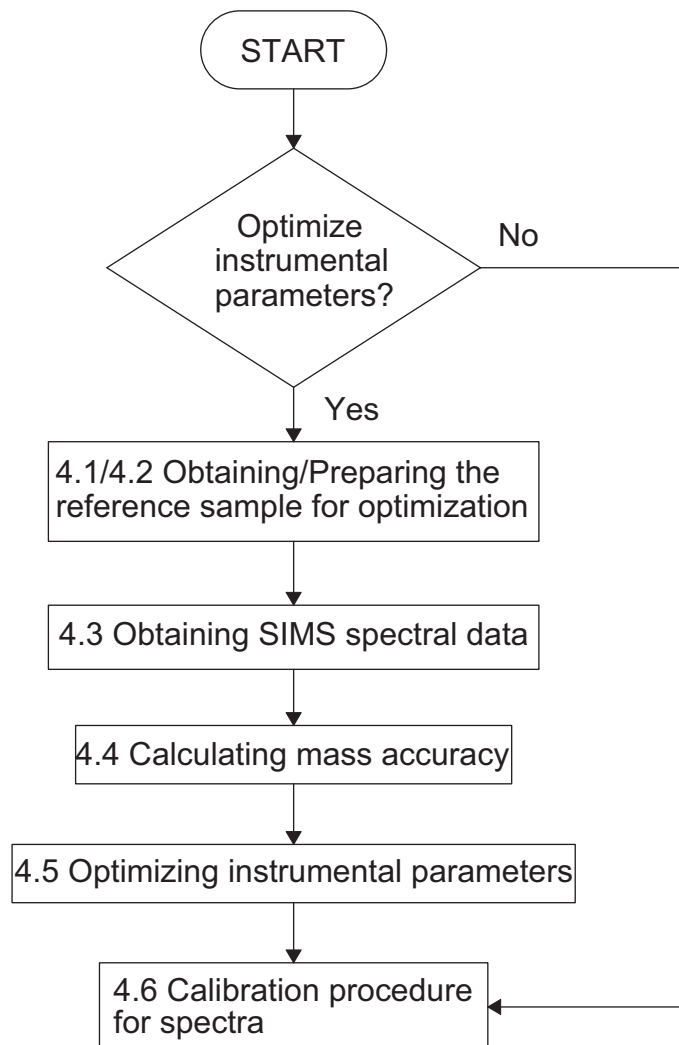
START

Optimize instrumental parameters?

No

Yes

4.1/4.2 Obtaining/Preparing the reference sample for optimization

4.3 Obtaining SIMS spectral data

4.4 Calculating mass accuracy

4.5 Optimizing instrumental parameters

4.6 Calibration procedure for spectra